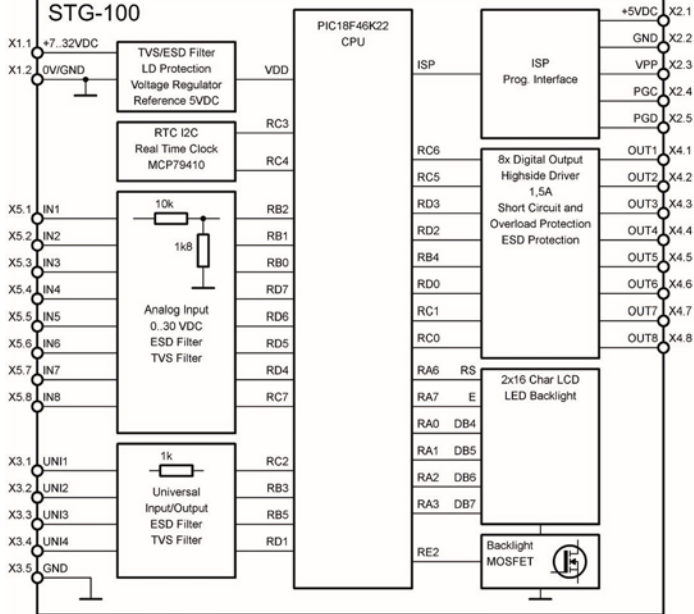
STG-100

X1.1 +7..32VDC
X1.2 0V/GND

TVS/ESD Filter
LD Protection
Voltage Regulator
Reference 5VDC

VDD

RTC I2C
Real Time Clock
MCP79410

RC3
RC4

X5.1 IN1
X5.2 IN2
X5.3 IN3
X5.4 IN4
X5.5 IN5
X5.6 IN6
X5.7 IN7
X5.8 IN8

10k
1k8

Analog Input
0..30 VDC
ESD Filter
TVS Filter

RB2
RB1
RB0
RD7
RD6
RD5
RD4
RC7

X3.1 UNI1
X3.2 UNI2
X3.3 UNI3
X3.4 UNI4
X3.5 GND

1k

Universal
Input/Output
ESD Filter
TVS Filter

RC2
RB3
RB5
RD1

PIC18F46K22
CPU

ISP

RC6
RC5
RD3
RD2
RB4
RD0
RC1
RC0

RA6 RS
RA7 E
RA0 DB4
RA1 DB5
RA2 DB6
RA3 DB7

RE2

ISP
Prog. Interface

+5VDC X2.1
GND X2.2
VPP X2.3
PGC X2.4
PGD X2.5

8x Digital Output
Highside Driver
1,5A
Short Circuit and
Overload Protection
ESD Protection

OUT1 X4.1
OUT2 X4.2
OUT3 X4.3
OUT4 X4.4
OUT5 X4.5
OUT6 X4.6
OUT7 X4.7
OUT8 X4.8

2x16 Char LCD
LED Backlight

Backlight
MOSFET